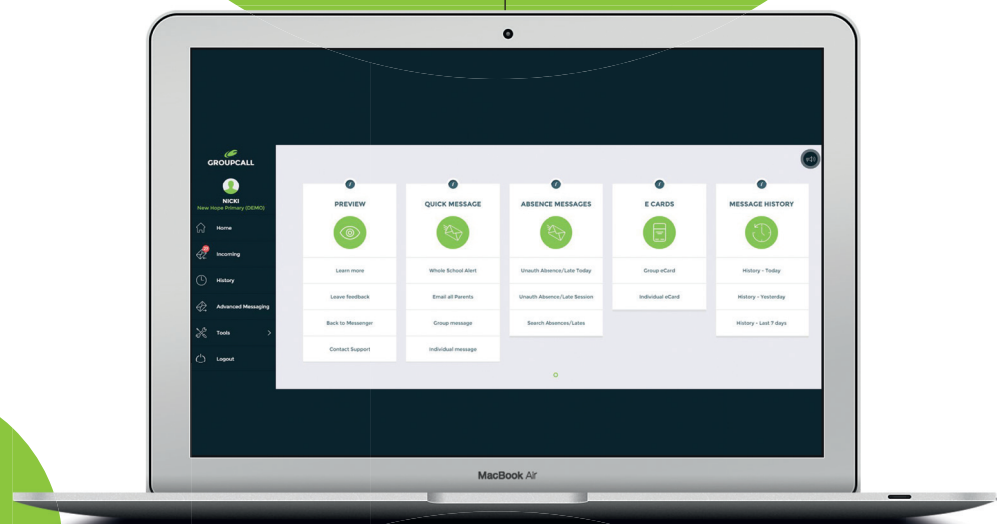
GROUPCALL

NICKI
New Hope Primary (DEMO)

Home

Incoming

History

Advanced Messaging

Tools

Logout

PREVIEW

Learn more

Leave feedback

Back to Messenger

Contact Support

QUICK MESSAGE

Whole School Alert

Email all Parents

Group message

Individual message

ABSENCE MESSAGES

Unauth Absence/Late Today

Unauth Absence/Late Session

Search Absences/Lates

E CARDS

Group eCard

Individual eCard

MESSAGE HISTORY

History - Today

History - Yesterday

History - Last 7 days

MacBook Air